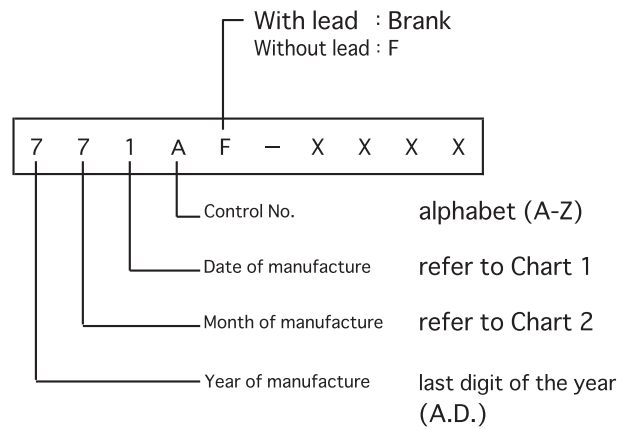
With lead : Brank
Without lead : F

7 7 1 A F – X X X X

Control No. alphabet (A-Z)

Date of manufacture refer to Chart 1

Month of manufacture refer to Chart 2

Year of manufacture last digit of the year (A.D.)